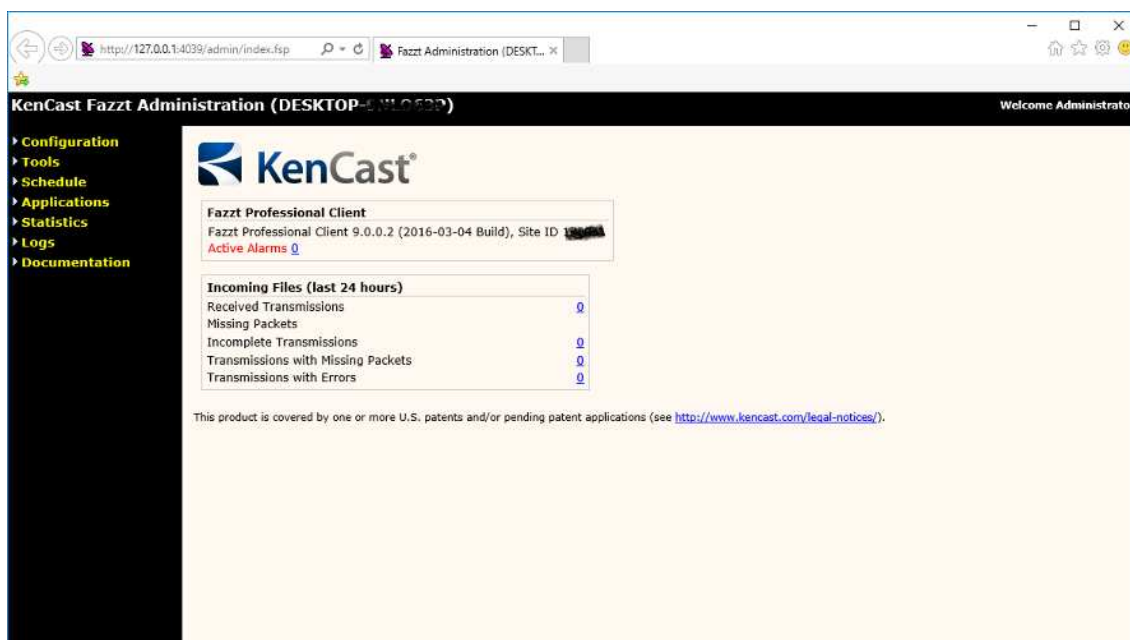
http://127.0.0.1:4039/admin/index.fsp
Fazzt Administration (DESKT... ×

KenCast Fazzt Administration (DESKTOP-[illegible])

Welcome Administrato

Configuration
Tools
Schedule
Applications
Statistics
Logs
Documentation

KenCast®

| Fazzt Professional Client |
|---|
| Fazzt Professional Client 9.0.0.2 (2016-03-04 Build), Site ID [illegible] |
| Active Alarms 0 |

| Incoming Files (last 24 hours) | |
|---|---|
| Received Transmissions | 0 |
| Missing Packets | |
| Incomplete Transmissions | 0 |
| Transmissions with Missing Packets | 0 |
| Transmissions with Errors | 0 |

This product is covered by one or more U.S. patents and/or pending patent applications (see http://www.kencast.com/legal-notices/).